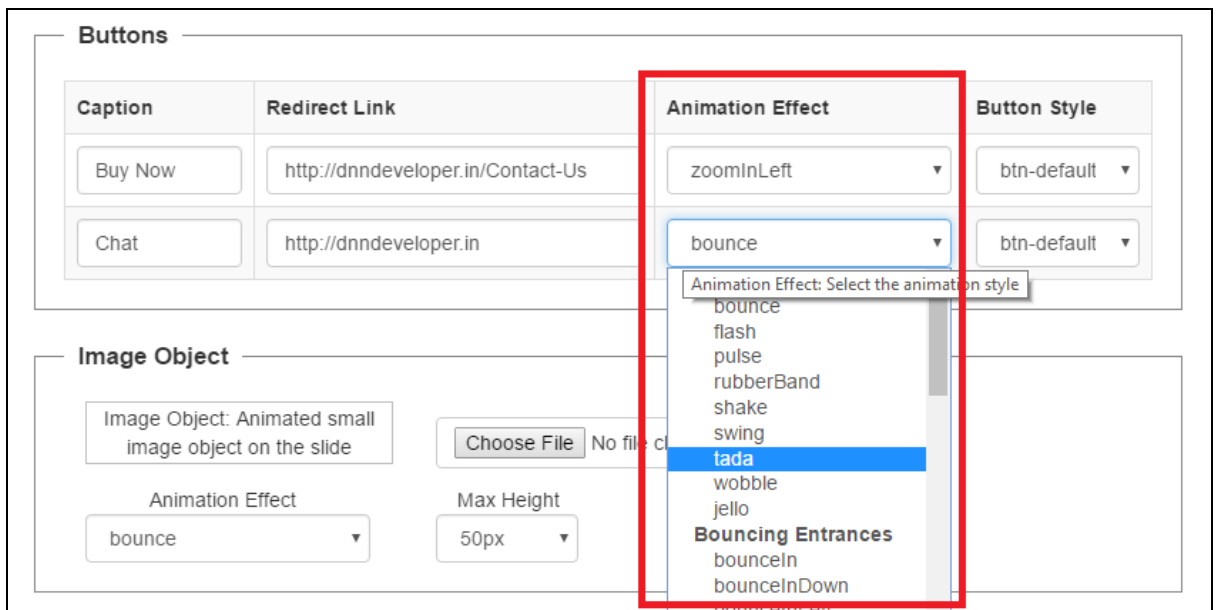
Buttons

| Caption | Redirect Link | Animation Effect | Button Style |
|---|---|---|---|
| Buy Now | http://dnndeveloper.in/Contact-Us | zoomInLeft | btn-default |
| Chat | http://dnndeveloper.in | bounce | btn-default |

Animation Effect: Select the animation style

bounce
flash
pulse
rubberBand
shake
swing
tada
wobble
jello
Bouncing Entrances
bounceIn
bounceInDown
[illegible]

Image Object

Image Object: Animated small image object on the slide

Choose File No file c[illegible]

Animation Effect
bounce

Max Height
50px